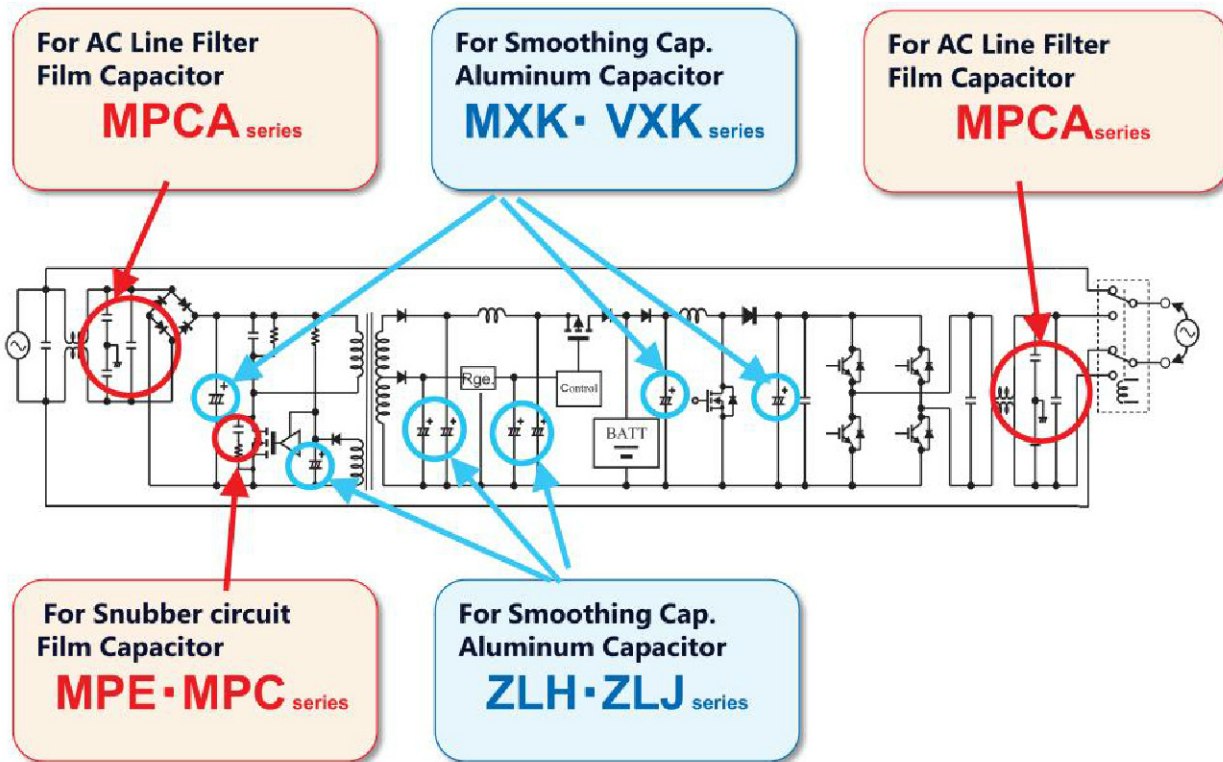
For AC Line Filter
Film Capacitor
MPCA series

For Smoothing Cap.
Aluminum Capacitor
MXK · VXK series

For AC Line Filter
Film Capacitor
MPCA series

Rge.

Control

BATT

For Snubber circuit
Film Capacitor
MPE · MPC series

For Smoothing Cap.
Aluminum Capacitor
ZLH · ZLJ series